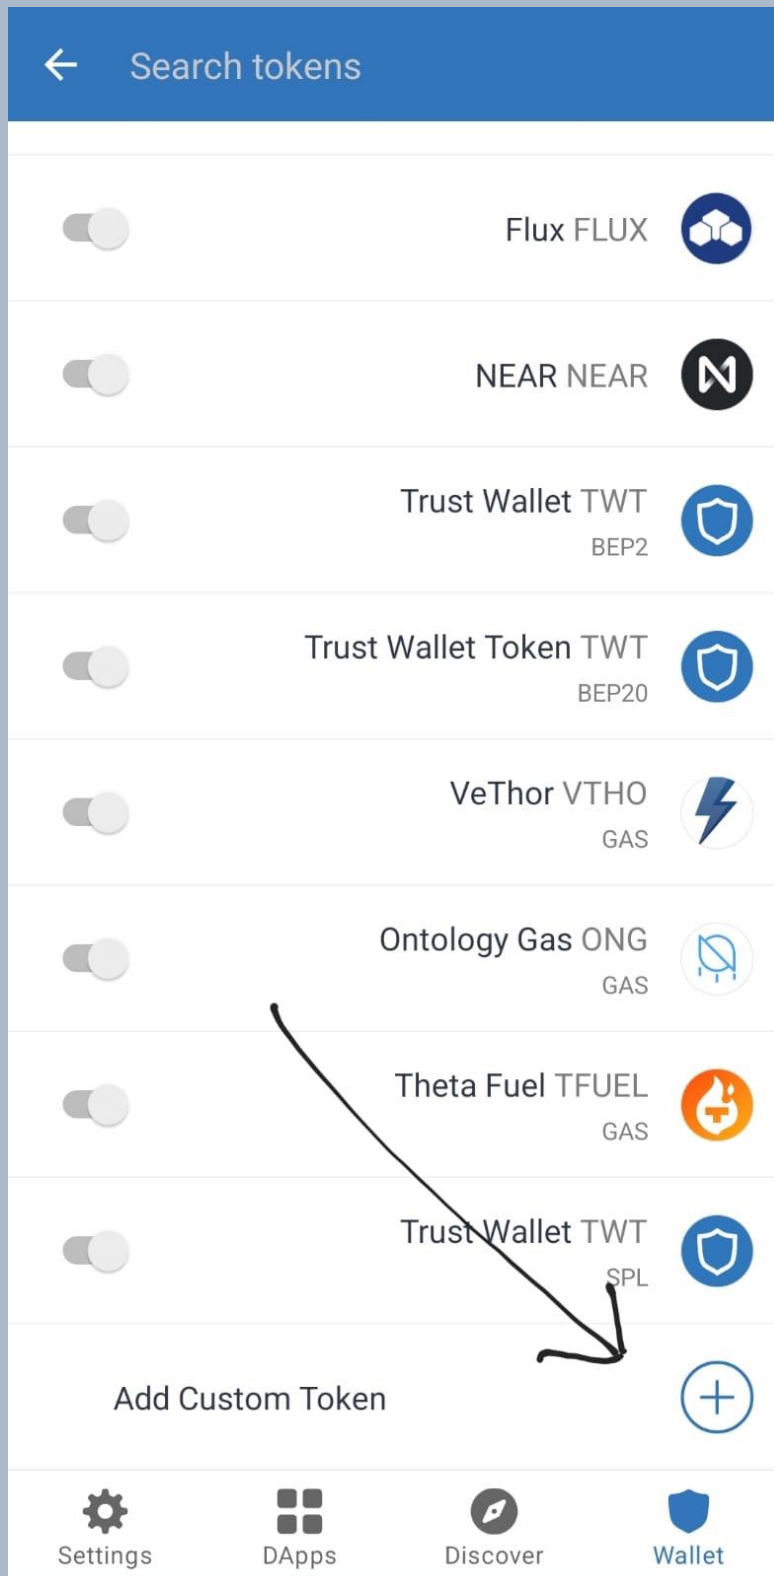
Search tokens

Flux FLUX

NEAR NEAR

Trust Wallet TWT
BEP2

Trust Wallet Token TWT
BEP20

VeThor VTHO
GAS

Ontology Gas ONG
GAS

Theta Fuel TFUEL
GAS

Trust Wallet TWT
SPL

Add Custom Token

Settings DApps Discover Wallet